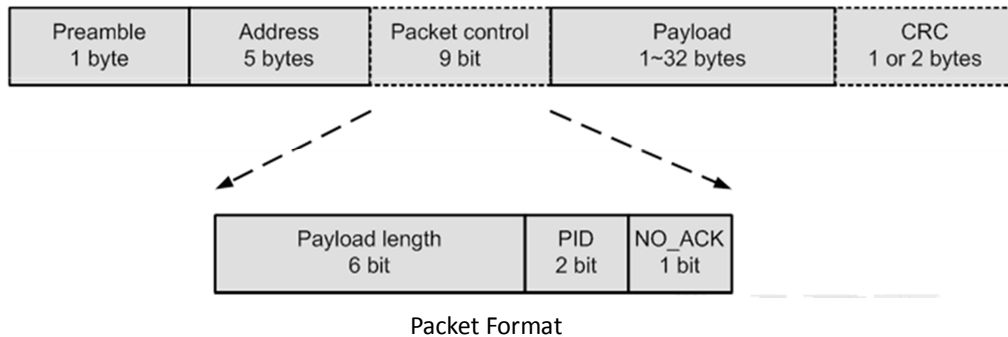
| Preamble 1 byte | Address 5 bytes | Packet control 9 bit | Payload 1~32 bytes | CRC 1 or 2 bytes |
|---|---|---|---|---|

| Payload length 6 bit | PID 2 bit | NO_ACK 1 bit |
|---|---|---|

Packet Format